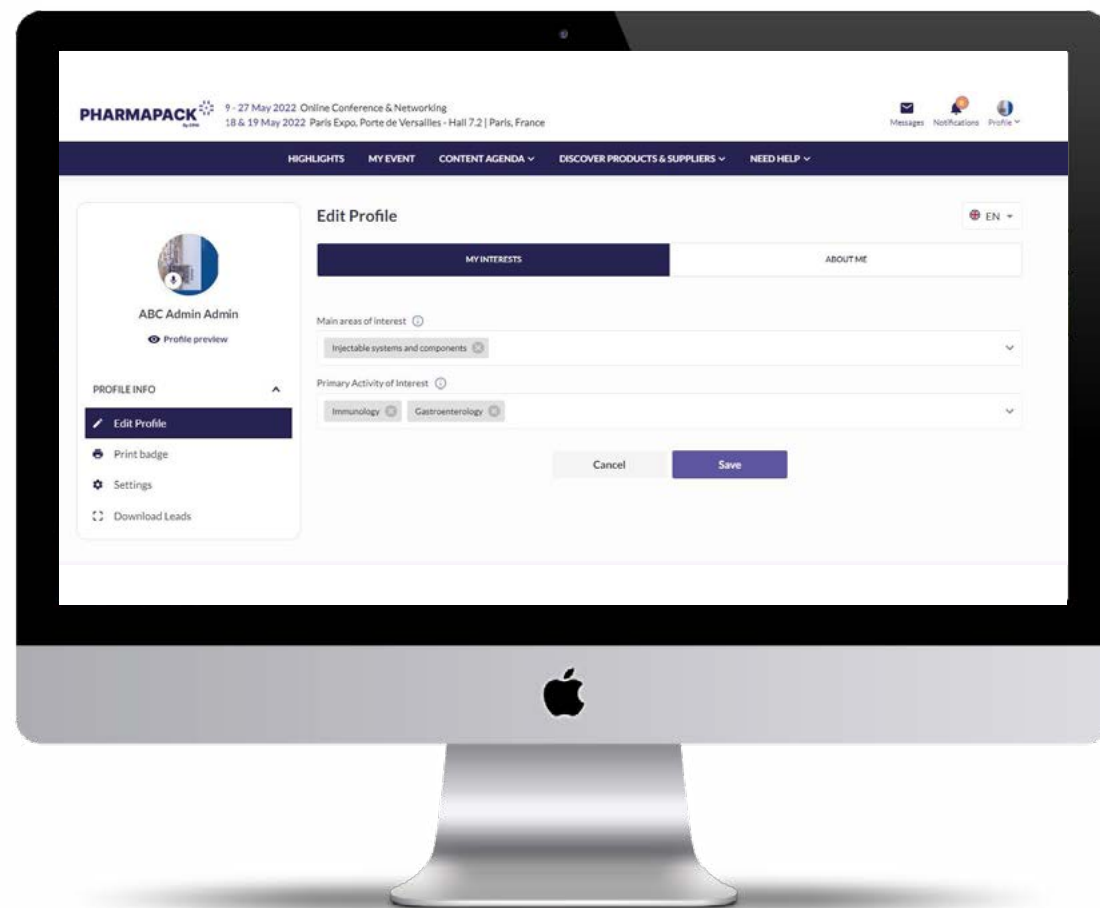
PHARMAPACK
by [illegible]

9 - 27 May 2022 Online Conference & Networking
18 & 19 May 2022 Paris Expo, Porte de Versailles - Hall 7.2 | Paris, France

Messages Notifications Profile

HIGHLIGHTS MY EVENT CONTENT AGENDA DISCOVER PRODUCTS & SUPPLIERS NEED HELP

ABC Admin Admin
Profile preview

PROFILE INFO
Edit Profile
Print badge
Settings
Download Leads

Edit Profile
EN

MY INTERESTS
ABOUT ME

Main areas of interest
Injectable systems and components

Primary Activity of Interest
Immunology Gastroenterology

Cancel
Save